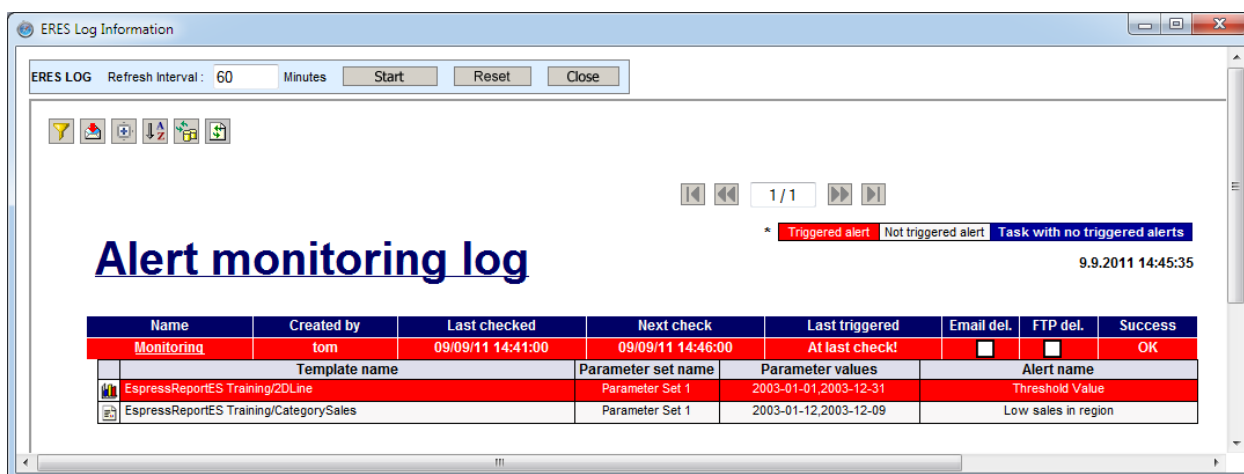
ERES Log Information

ERES LOG Refresh Interval : 60 Minutes Start Reset Close

1 / 1

* Triggered alert Not triggered alert Task with no triggered alerts

Alert monitoring log

9.9.2011 14:45:35

| Name | Created by | Last checked | Next check | Last triggered | Email del. | FTP del. | Success |
|---|---|---|---|---|---|---|---|
| Monitoring | tom | 09/09/11 14:41:00 | 09/09/11 14:46:00 | At last check! | | | OK |

| | Template name | Parameter set name | Parameter values | Alert name |
|---|---|---|---|---|
| | EspressReportES Training/2DLine | Parameter Set 1 | 2003-01-01,2003-12-31 | Threshold Value |
| | EspressReportES Training/CategorySales | Parameter Set 1 | 2003-01-12,2003-12-09 | Low sales in region |